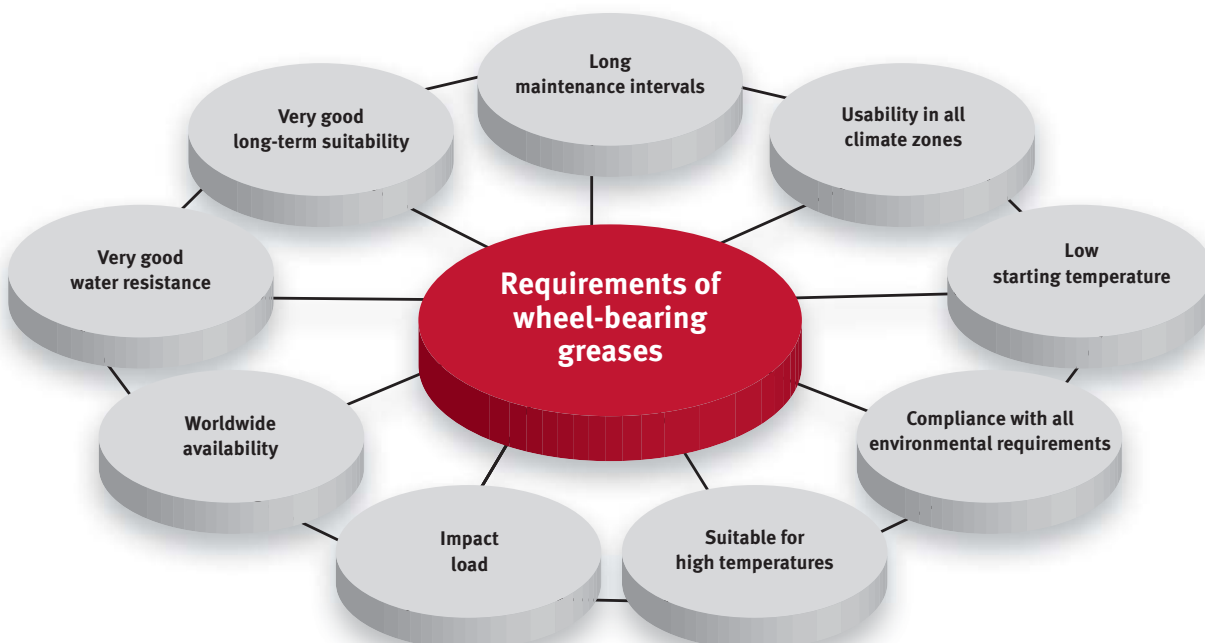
Requirements of wheel-bearing greases

Long maintenance intervals

Usability in all climate zones

Low starting temperature

Compliance with all environmental requirements

Suitable for high temperatures

Impact load

Worldwide availability

Very good water resistance

Very good long-term suitability